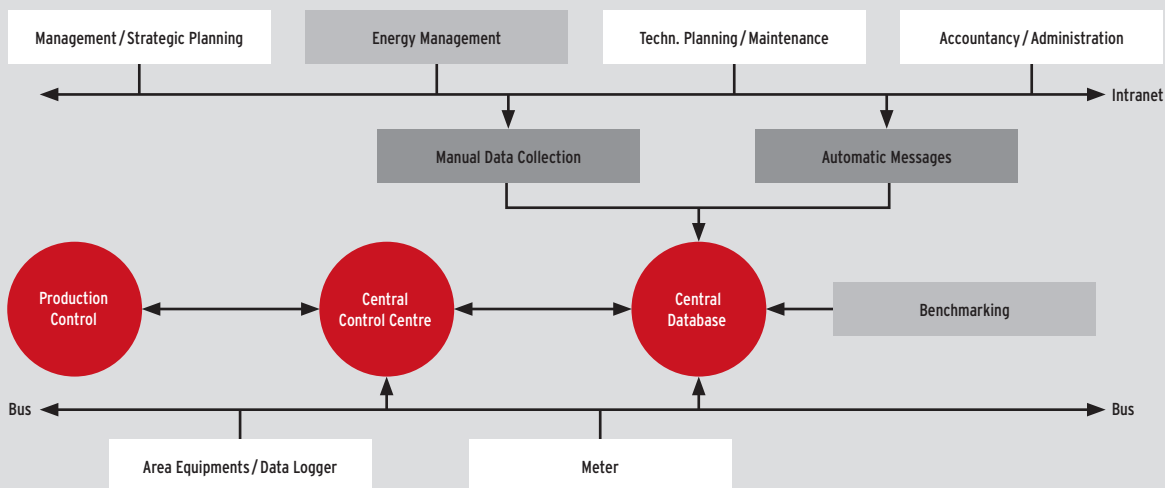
Management / Strategic Planning

Energy Management

Techn. Planning / Maintenance

Accountancy / Administration

Intranet

Manual Data Collection

Automatic Messages

Production Control

Central Control Centre

Central Database

Benchmarking

Bus

Bus

Area Equipments / Data Logger

Meter